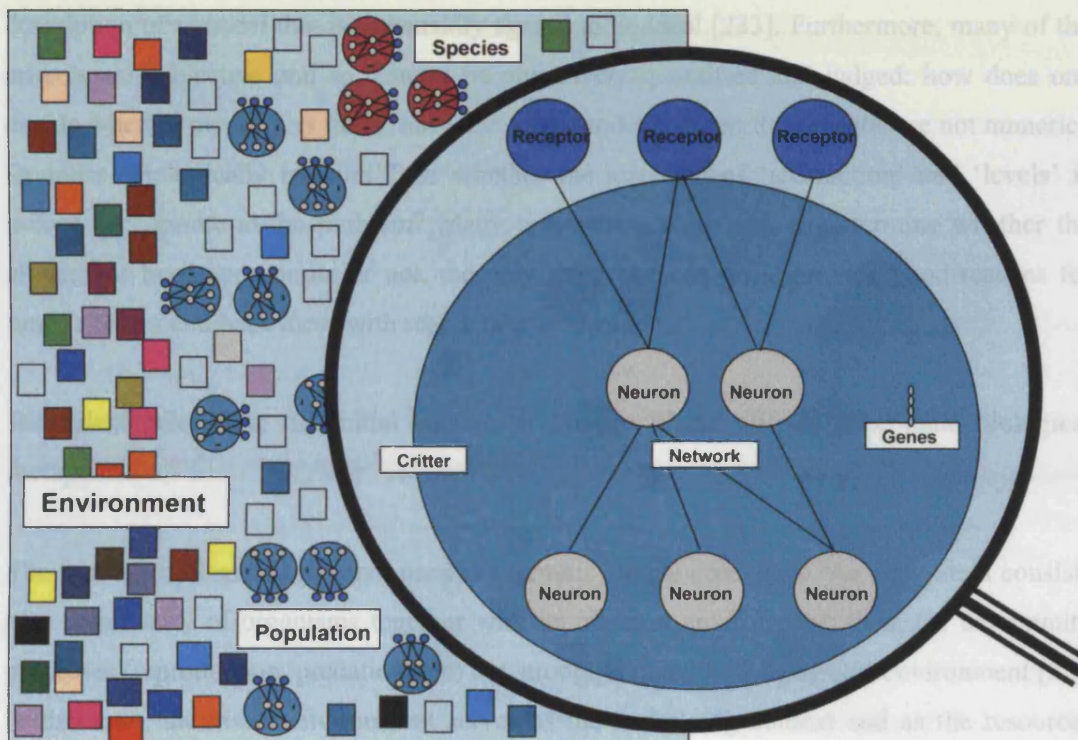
Species

Receptor

Receptor

Receptor

Neuron

Neuron

Genes

Critter

Network

Environment

Neuron

Neuron

Neuron

Population

[233]. Furthermore, many of th

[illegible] how does on

not numeric

'levels' i

whether th

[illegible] for

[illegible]

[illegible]

consid

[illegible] unit

environment

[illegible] and as the resource